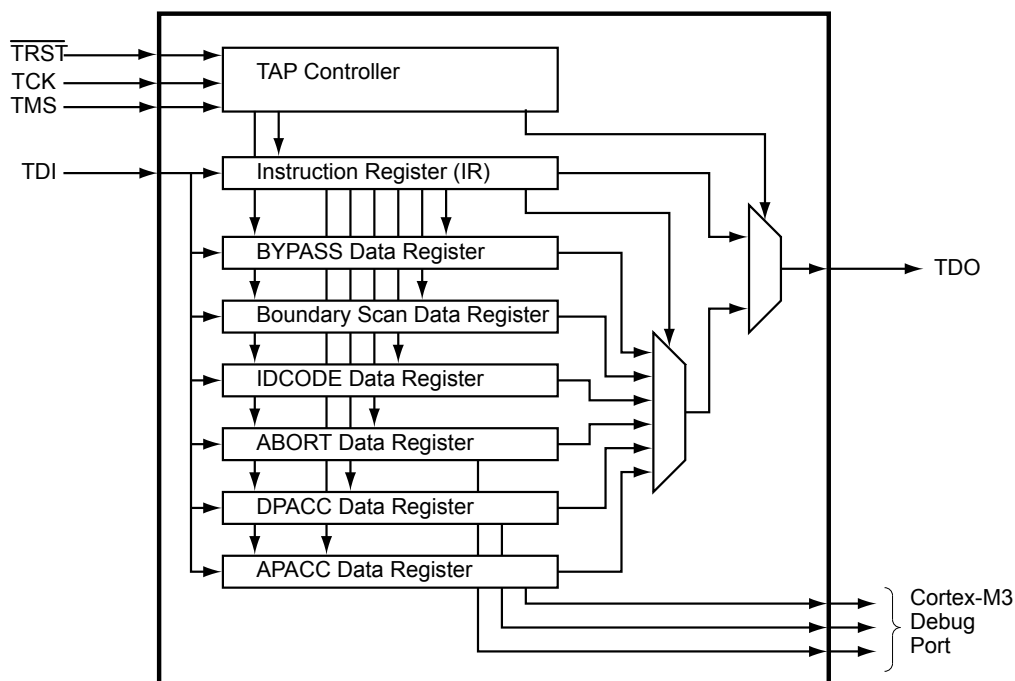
$\overline{TRST}$
TCK
TMS
TDI
TAP Controller
Instruction Register (IR)
BYPASS Data Register
Boundary Scan Data Register
IDCODE Data Register
ABORT Data Register
DPACC Data Register
APACC Data Register
TDO
Cortex-M3 Debug Port